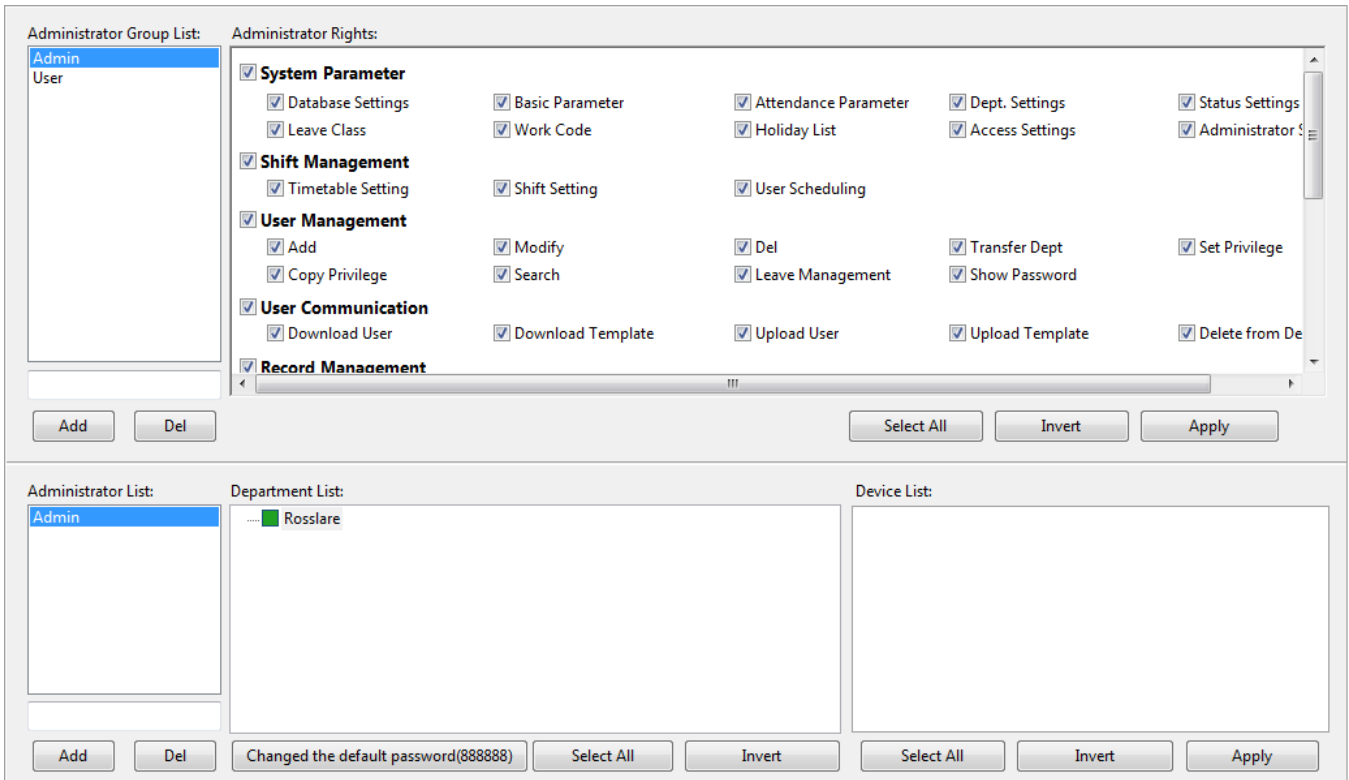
Administrator Group List:

Admin
User

Add Del

Administrator Rights:

System Parameter
Database Settings Basic Parameter Attendance Parameter Dept. Settings Status Settings
Leave Class Work Code Holiday List Access Settings Administrator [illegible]

Shift Management
Timetable Setting Shift Setting User Scheduling

User Management
Add Modify Del Transfer Dept Set Privilege
Copy Privilege Search Leave Management Show Password

User Communication
Download User Download Template Upload User Upload Template Delete from De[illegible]

Record Management

Select All Invert Apply

Administrator List:

Admin

Add Del

Department List:

Rosslare

Changed the default password(888888) Select All Invert

Device List:

Select All Invert Apply